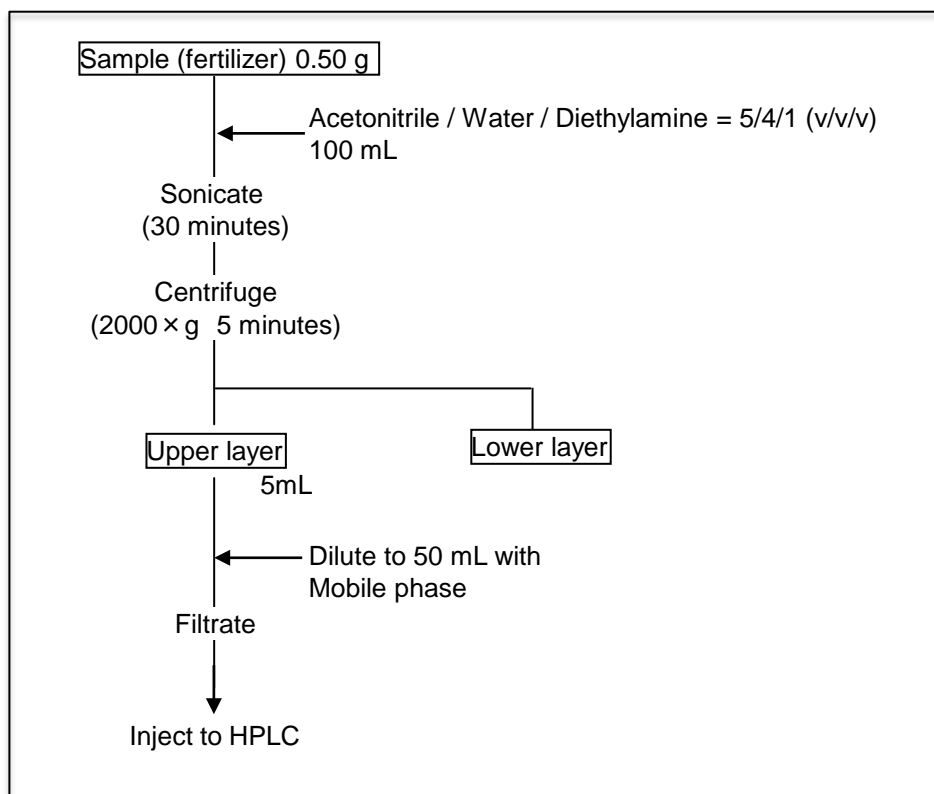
Sample (fertilizer) 0.50 g

Acetonitrile / Water / Diethylamine = 5/4/1 (v/v/v)
100 mL

Sonicate
(30 minutes)

Centrifuge
(2000 × g 5 minutes)

Upper layer

Lower layer

5mL

Dilute to 50 mL with
Mobile phase

Filtrate

Inject to HPLC